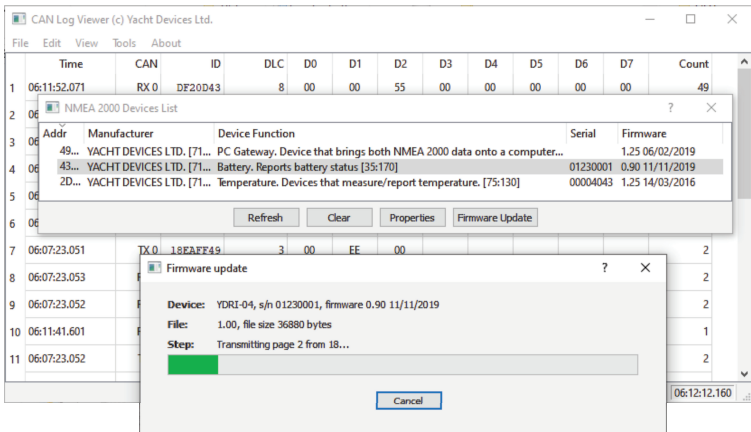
CAN Log Viewer (c) Yacht Devices Ltd.

File Edit View Tools About

| | Time | CAN | ID | DLC | D0 | D1 | D2 | D3 | D4 | D5 | D6 | D7 | Count |
|---|---|---|---|---|---|---|---|---|---|---|---|---|---|
| 1 | 06:11:52.071 | RX 0 | DF20D43 | 8 | 00 | 00 | 55 | 00 | 00 | 00 | 00 | 00 | 49 |
| 2 | 06 | | | | | | | | | | | | |
| 3 | 06 | | | | | | | | | | | | |
| 4 | 06 | | | | | | | | | | | | |
| 5 | 06 | | | | | | | | | | | | |
| 6 | 06 | | | | | | | | | | | | |
| 7 | 06:07:23.051 | TX 0 | 18EAFF49 | 3 | 00 | EE | 00 | | | | | | 2 |
| 8 | 06:07:23.053 | | | | | | | | | | | | 2 |
| 9 | 06:07:23.052 | | | | | | | | | | | | 2 |
| 10 | 06:11:41.601 | | | | | | | | | | | | 1 |
| 11 | 06:07:23.052 | | | | | | | | | | | | 2 |

06:12:12.160

NMEA 2000 Devices List

| Addr | Manufacturer | Device Function | Serial | Firmware |
|---|---|---|---|---|
| 49... | YACHT DEVICES LTD. [71... | PC Gateway. Device that brings both NMEA 2000 data onto a computer... | | 1.25 06/02/2019 |
| 43... | YACHT DEVICES LTD. [71... | Battery. Reports battery status [35:170] | 01230001 | 0.90 11/11/2019 |
| 2D... | YACHT DEVICES LTD. [71... | Temperature. Devices that measure/report temperature. [75:130] | 00004043 | 1.25 14/03/2016 |

Refresh Clear Properties Firmware Update

Firmware update

Device: YDRI-04, s/n 01230001, firmware 0.90 11/11/2019
File: 1.00, file size 36880 bytes
Step: Transmitting page 2 from 18...

Cancel